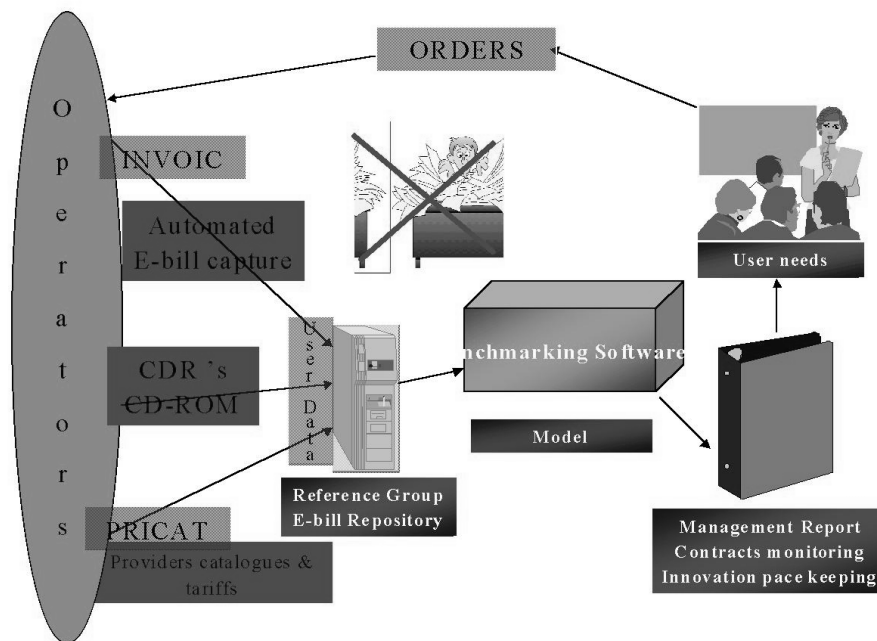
ORDERS

Operators

INVOIC

Automated E-bill capture

CDR 's CD-ROM

PRICAT

Providers catalogues & tariffs

User Data

Reference Group E-bill Repository

nchmarking Software

Model

User needs

Management Report
Contracts monitoring
Innovation pace keeping